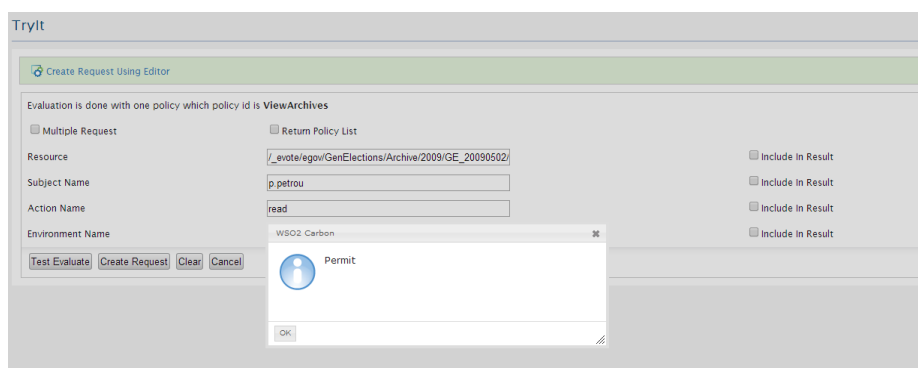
TryIt

Create Request Using Editor

Evaluation is done with one policy which policy id is **ViewArchives**

Multiple Request

Return Policy List

Resource

/_evote/egov/GenElections/Archive/2009/GE_20090502/

Include In Result

Subject Name

p.petrou

Include In Result

Action Name

read

Include In Result

Environment Name

Include In Result

Test Evaluate

Create Request

Clear

Cancel

WSO2 Carbon

Permit

OK